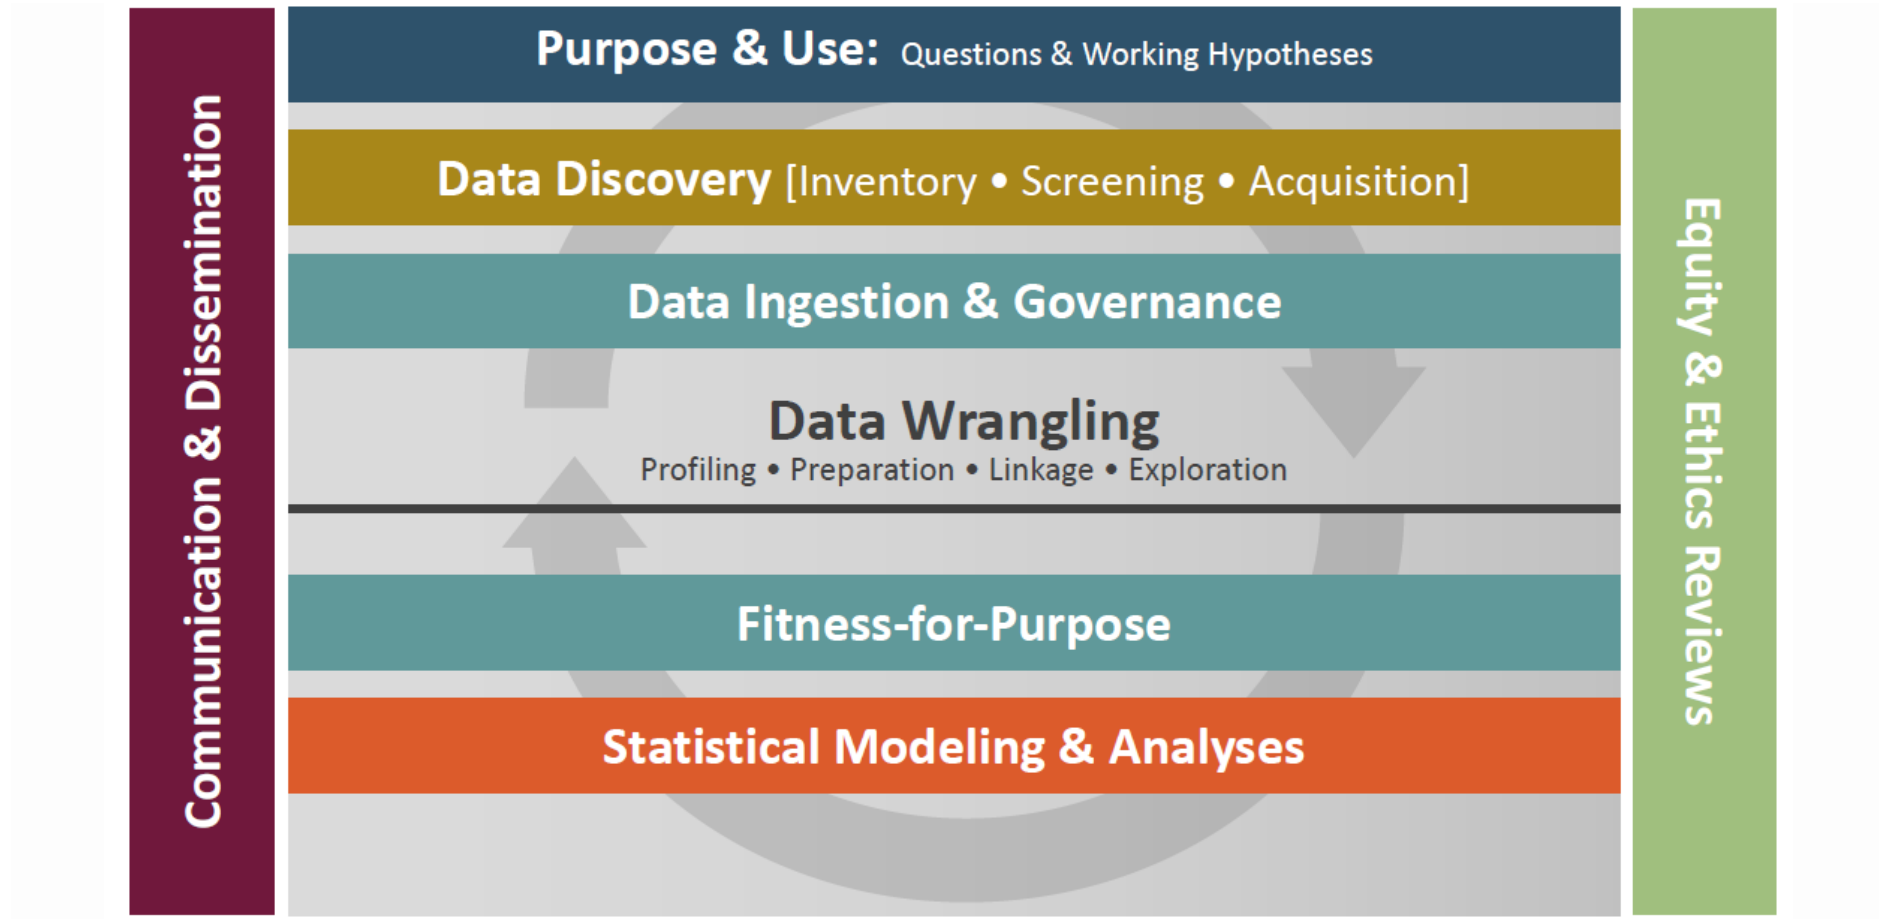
Communication & Dissemination

Purpose & Use: Questions & Working Hypotheses

Data Discovery [Inventory • Screening • Acquisition]

Data Ingestion & Governance

Data Wrangling
Profiling • Preparation • Linkage • Exploration

Fitness-for-Purpose

Statistical Modeling & Analyses

Equity & Ethics Reviews